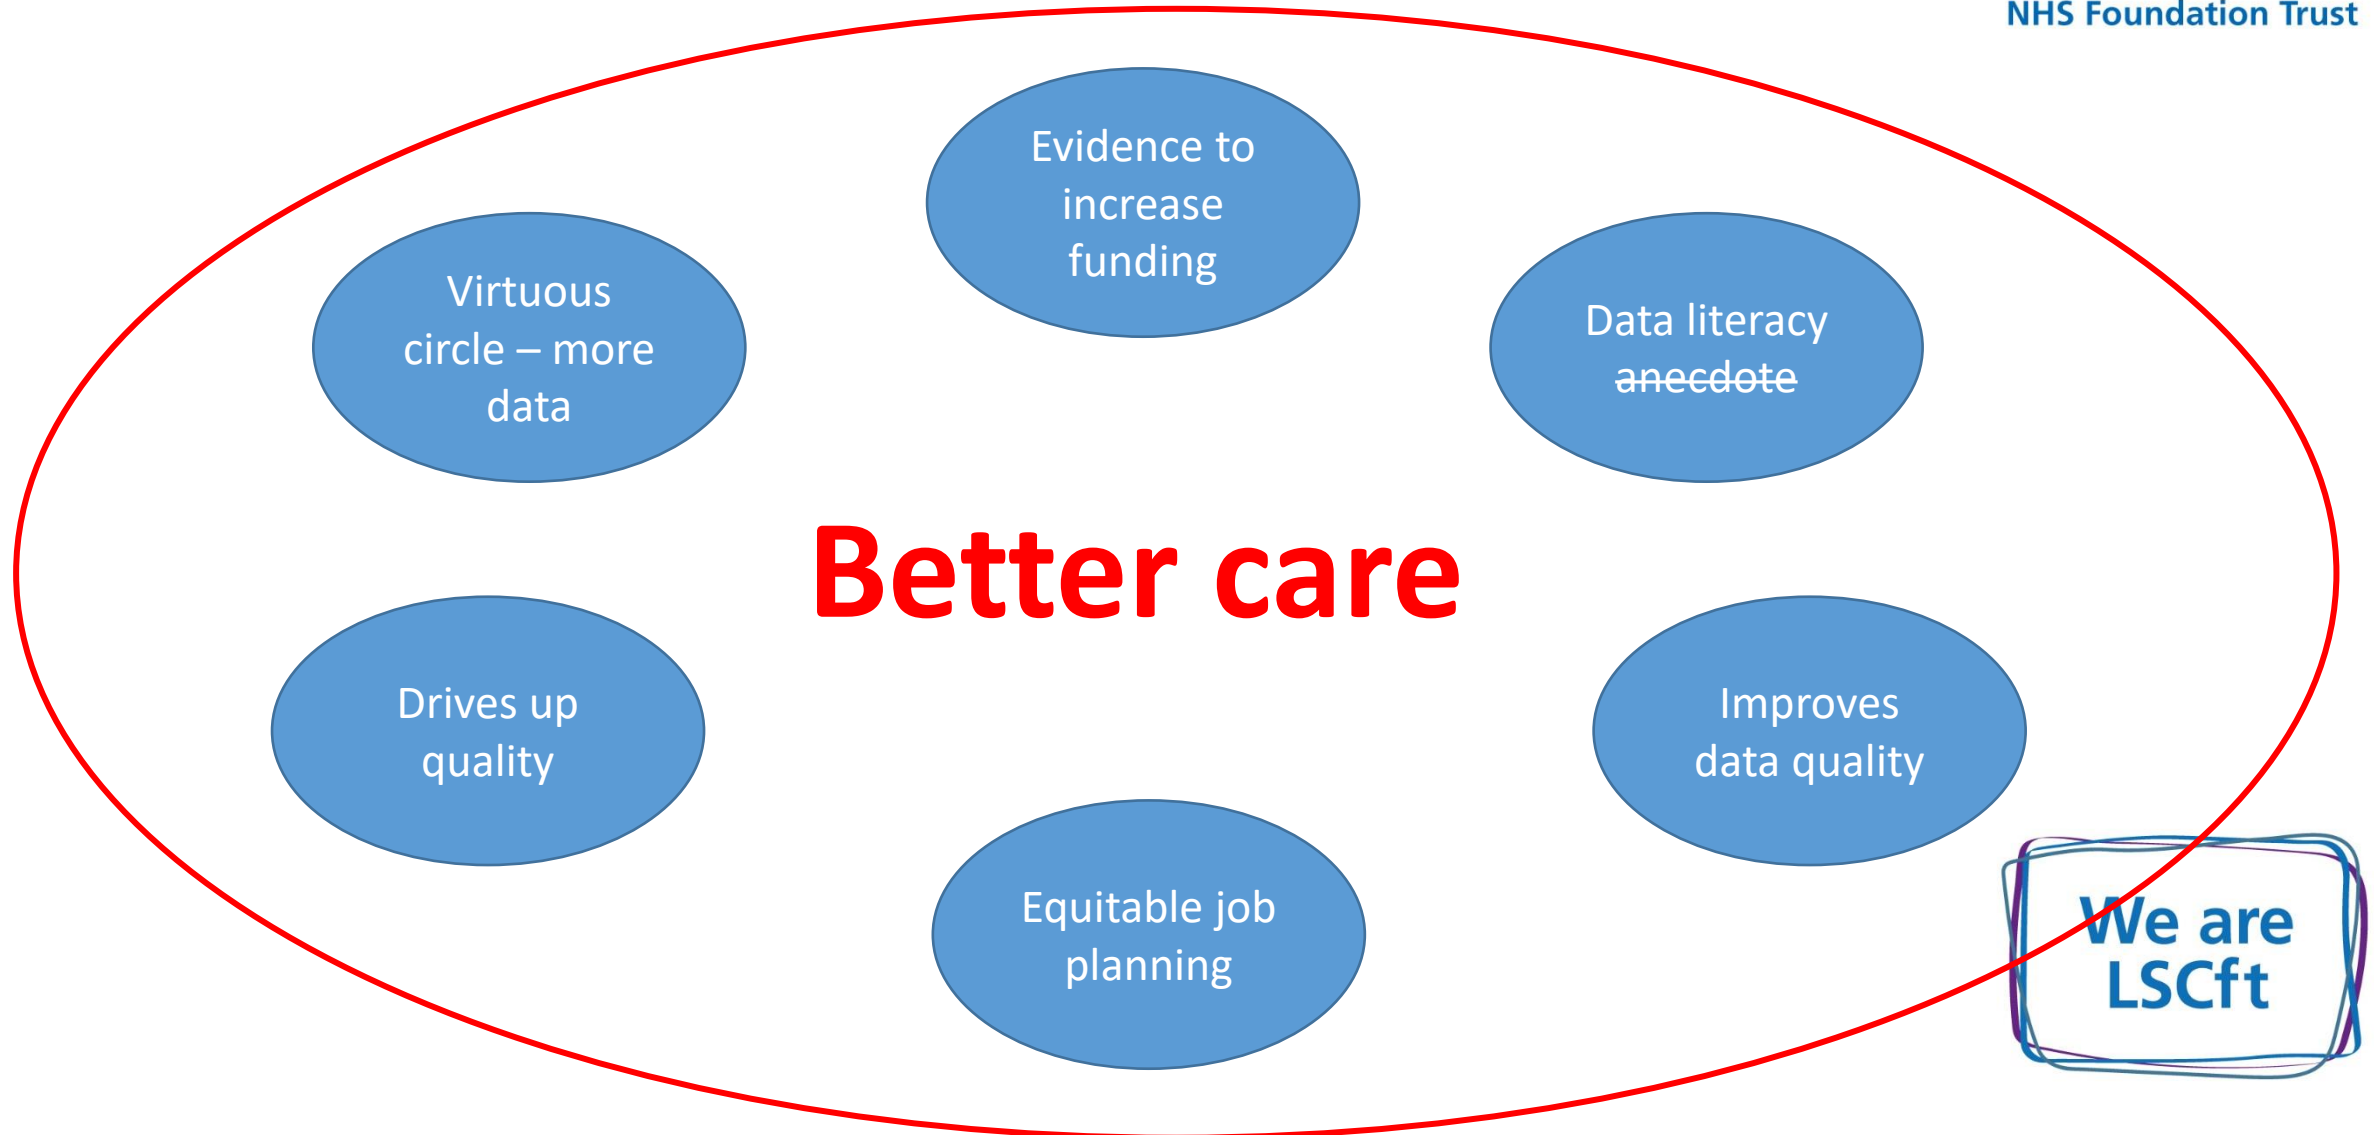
NHS Foundation Trust

Evidence to increase funding

Virtuous circle – more data

Data literacy ~~anecdote~~

Better care

Drives up quality

Improves data quality

Equitable job planning

We are LSCft